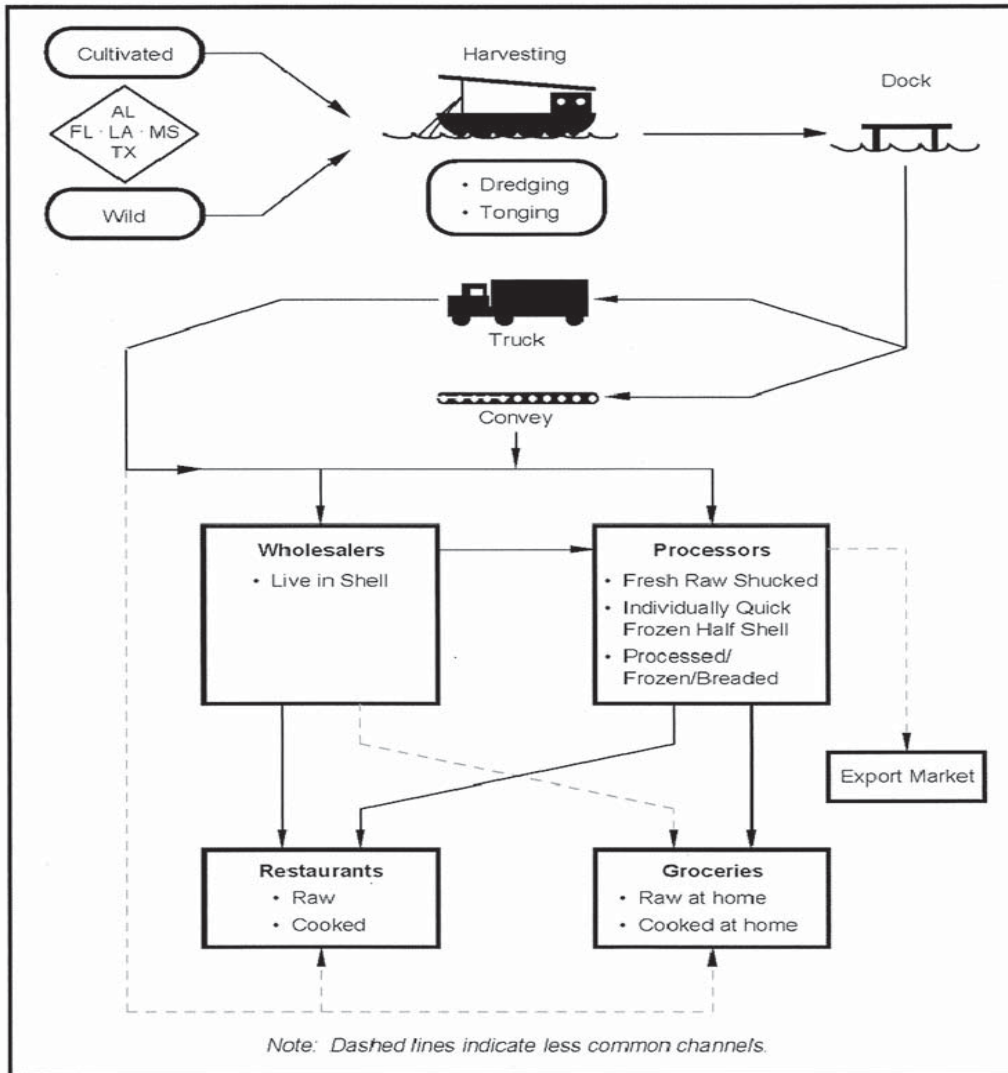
Cultivated

AL
FL · LA · MS
TX

Wild

Harvesting

• Dredging
• Tonging

Dock

Truck

Convey

Wholesalers
• Live in Shell

Processors
• Fresh Raw Shucked
• Individually Quick Frozen Half Shell
• Processed/ Frozen/Breaded

Export Market

Restaurants
• Raw
• Cooked

Groceries
• Raw at home
• Cooked at home

Note: Dashed lines indicate less common channels.